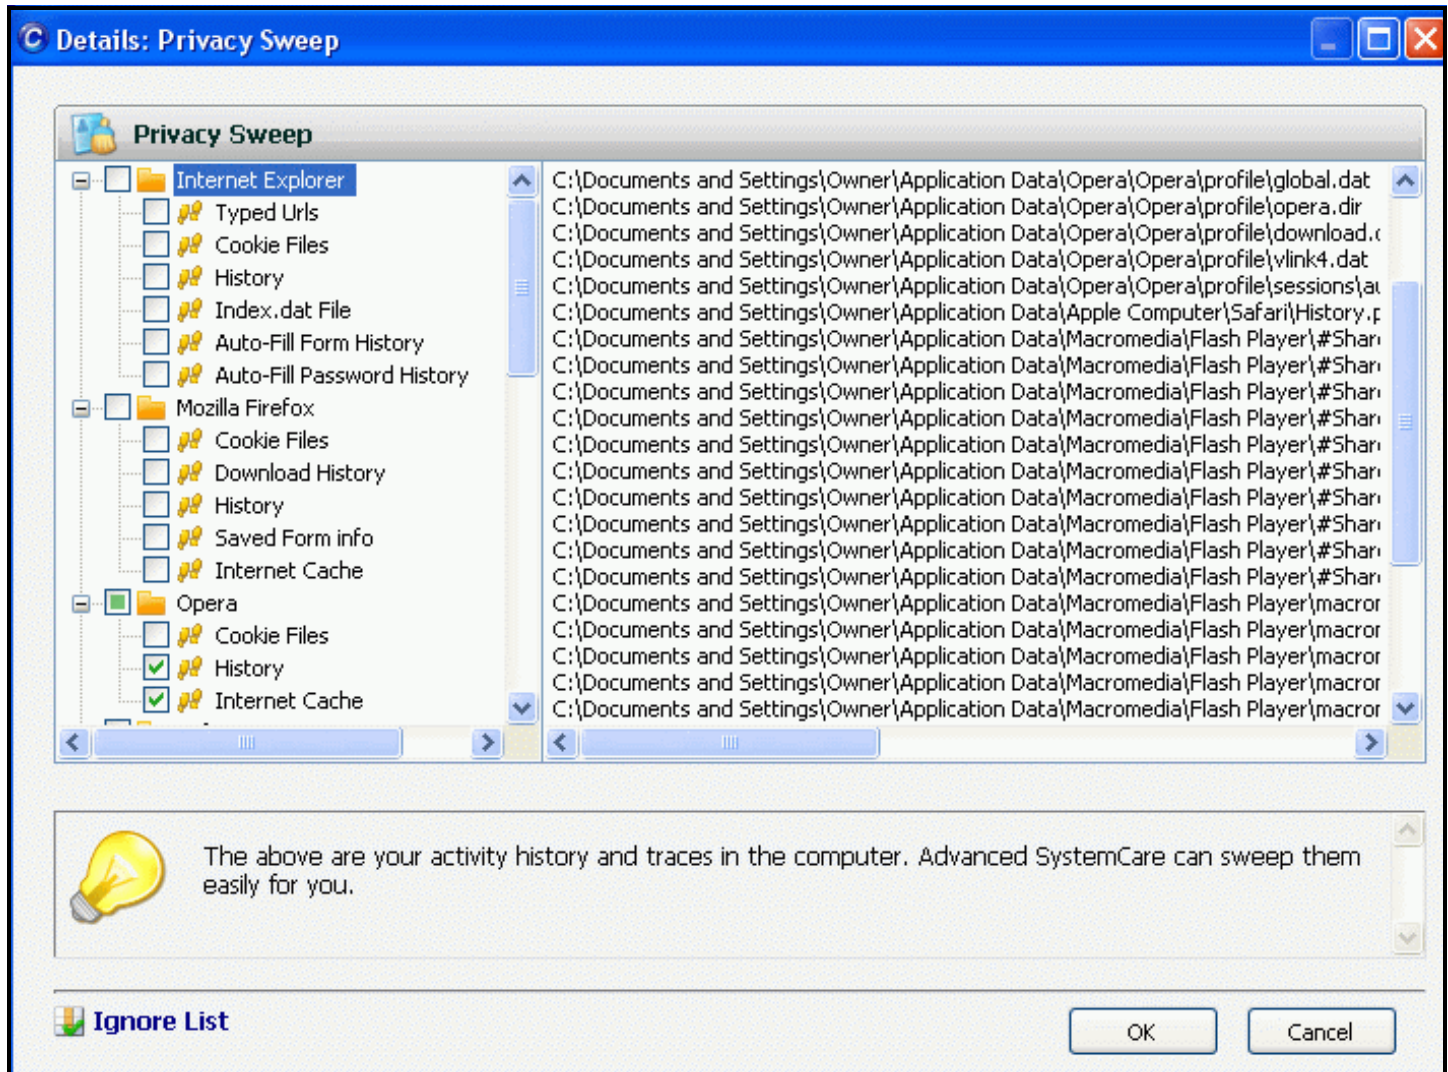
Details: Privacy Sweep

Privacy Sweep

Internet Explorer
Typed Urls
Cookie Files
History
Index.dat File
Auto-Fill Form History
Auto-Fill Password History
Mozilla Firefox
Cookie Files
Download History
History
Saved Form info
Internet Cache
Opera
Cookie Files
History
Internet Cache

C:\Documents and Settings\Owner\Application Data\Opera\Opera\profile\global.dat
C:\Documents and Settings\Owner\Application Data\Opera\Opera\profile\opera.dir
C:\Documents and Settings\Owner\Application Data\Opera\Opera\profile\download.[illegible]
C:\Documents and Settings\Owner\Application Data\Opera\Opera\profile\vlink4.dat
C:\Documents and Settings\Owner\Application Data\Opera\Opera\profile\sessions\a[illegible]
C:\Documents and Settings\Owner\Application Data\Apple Computer\Safari\History.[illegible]
C:\Documents and Settings\Owner\Application Data\Macromedia\Flash Player\#Shar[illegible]
C:\Documents and Settings\Owner\Application Data\Macromedia\Flash Player\#Shar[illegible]
C:\Documents and Settings\Owner\Application Data\Macromedia\Flash Player\#Shar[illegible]
C:\Documents and Settings\Owner\Application Data\Macromedia\Flash Player\#Shar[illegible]
C:\Documents and Settings\Owner\Application Data\Macromedia\Flash Player\#Shar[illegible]
C:\Documents and Settings\Owner\Application Data\Macromedia\Flash Player\#Shar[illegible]
C:\Documents and Settings\Owner\Application Data\Macromedia\Flash Player\#Shar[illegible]
C:\Documents and Settings\Owner\Application Data\Macromedia\Flash Player\#Shar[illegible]
C:\Documents and Settings\Owner\Application Data\Macromedia\Flash Player\#Shar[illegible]
C:\Documents and Settings\Owner\Application Data\Macromedia\Flash Player\#Shar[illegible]
C:\Documents and Settings\Owner\Application Data\Macromedia\Flash Player\macror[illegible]
C:\Documents and Settings\Owner\Application Data\Macromedia\Flash Player\macror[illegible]
C:\Documents and Settings\Owner\Application Data\Macromedia\Flash Player\macror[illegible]
C:\Documents and Settings\Owner\Application Data\Macromedia\Flash Player\macror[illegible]
C:\Documents and Settings\Owner\Application Data\Macromedia\Flash Player\macror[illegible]

The above are your activity history and traces in the computer. Advanced SystemCare can sweep them easily for you.

Ignore List

OK

Cancel